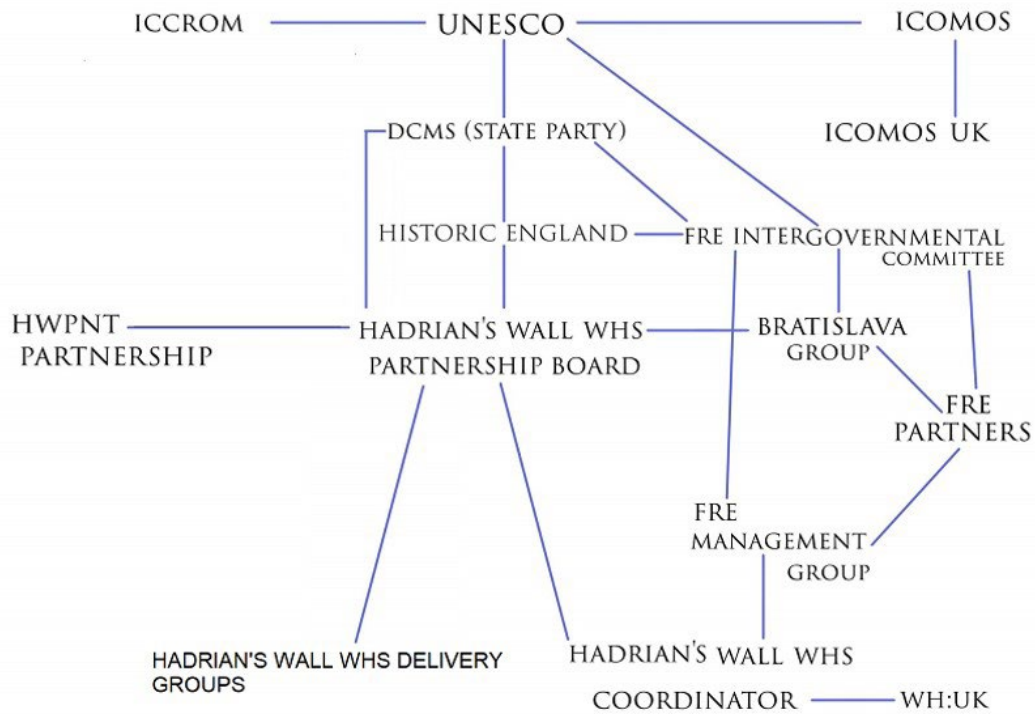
ICCROM
UNESCO
ICOMOS
ICOMOS UK
DCMS (STATE PARTY)
HISTORIC ENGLAND
FRE INTERGOVERNMENTAL COMMITTEE
HWPNT PARTNERSHIP
HADRIAN'S WALL WHS PARTNERSHIP BOARD
BRATISLAVA GROUP
FRE PARTNERS
FRE MANAGEMENT GROUP
HADRIAN'S WALL WHS DELIVERY GROUPS
HADRIAN'S WALL WHS COORDINATOR
WH:UK